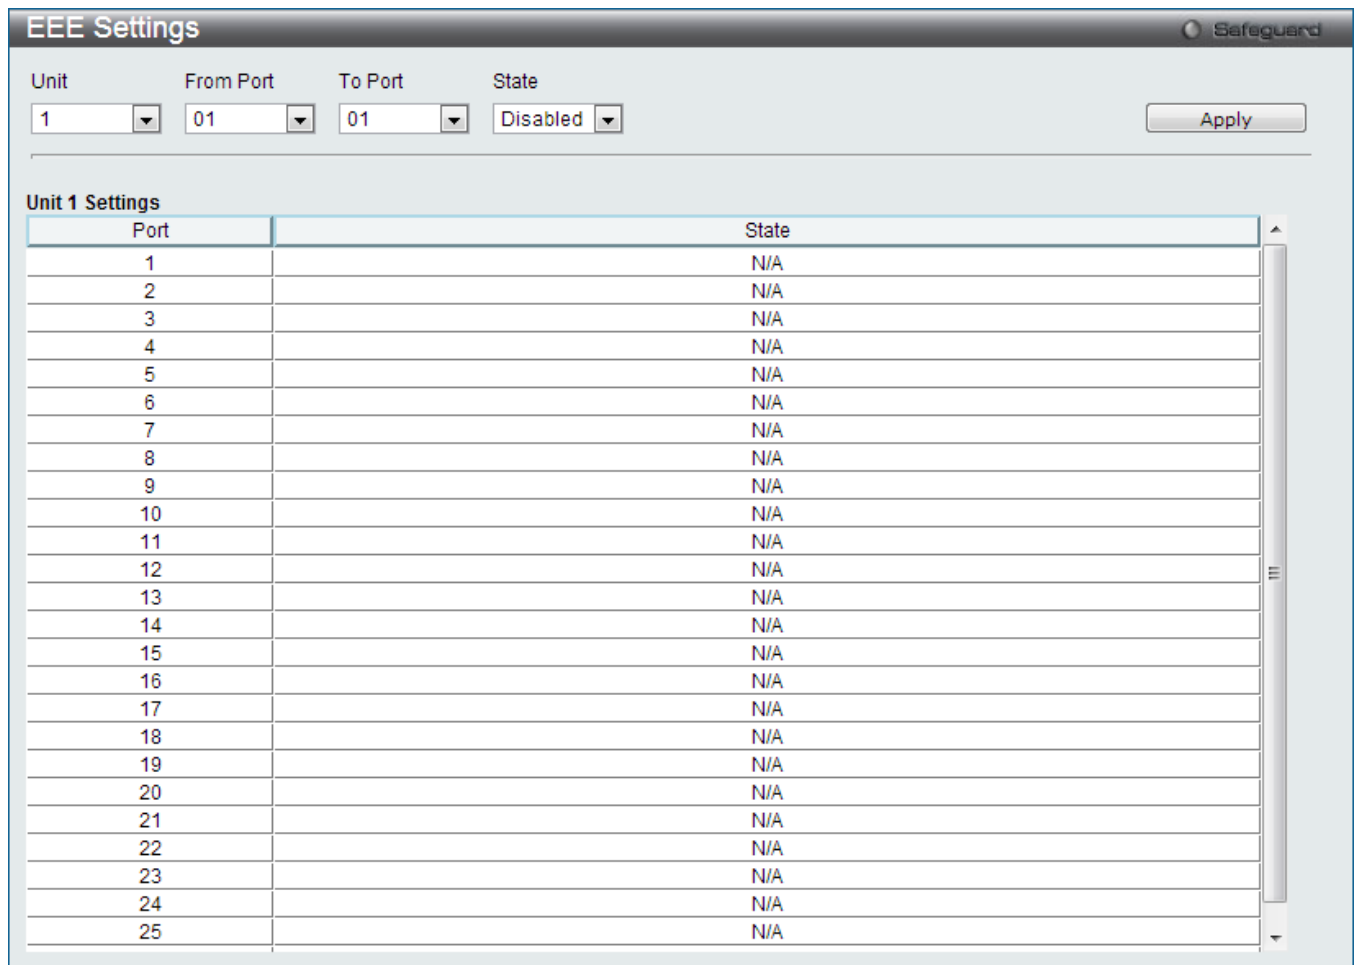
EEE Settings

Safeguard

Unit
1

From Port
01

To Port
01

State
Disabled

Apply

Unit 1 Settings

| Port | State |
|---|---|
| 1 | N/A |
| 2 | N/A |
| 3 | N/A |
| 4 | N/A |
| 5 | N/A |
| 6 | N/A |
| 7 | N/A |
| 8 | N/A |
| 9 | N/A |
| 10 | N/A |
| 11 | N/A |
| 12 | N/A |
| 13 | N/A |
| 14 | N/A |
| 15 | N/A |
| 16 | N/A |
| 17 | N/A |
| 18 | N/A |
| 19 | N/A |
| 20 | N/A |
| 21 | N/A |
| 22 | N/A |
| 23 | N/A |
| 24 | N/A |
| 25 | N/A |